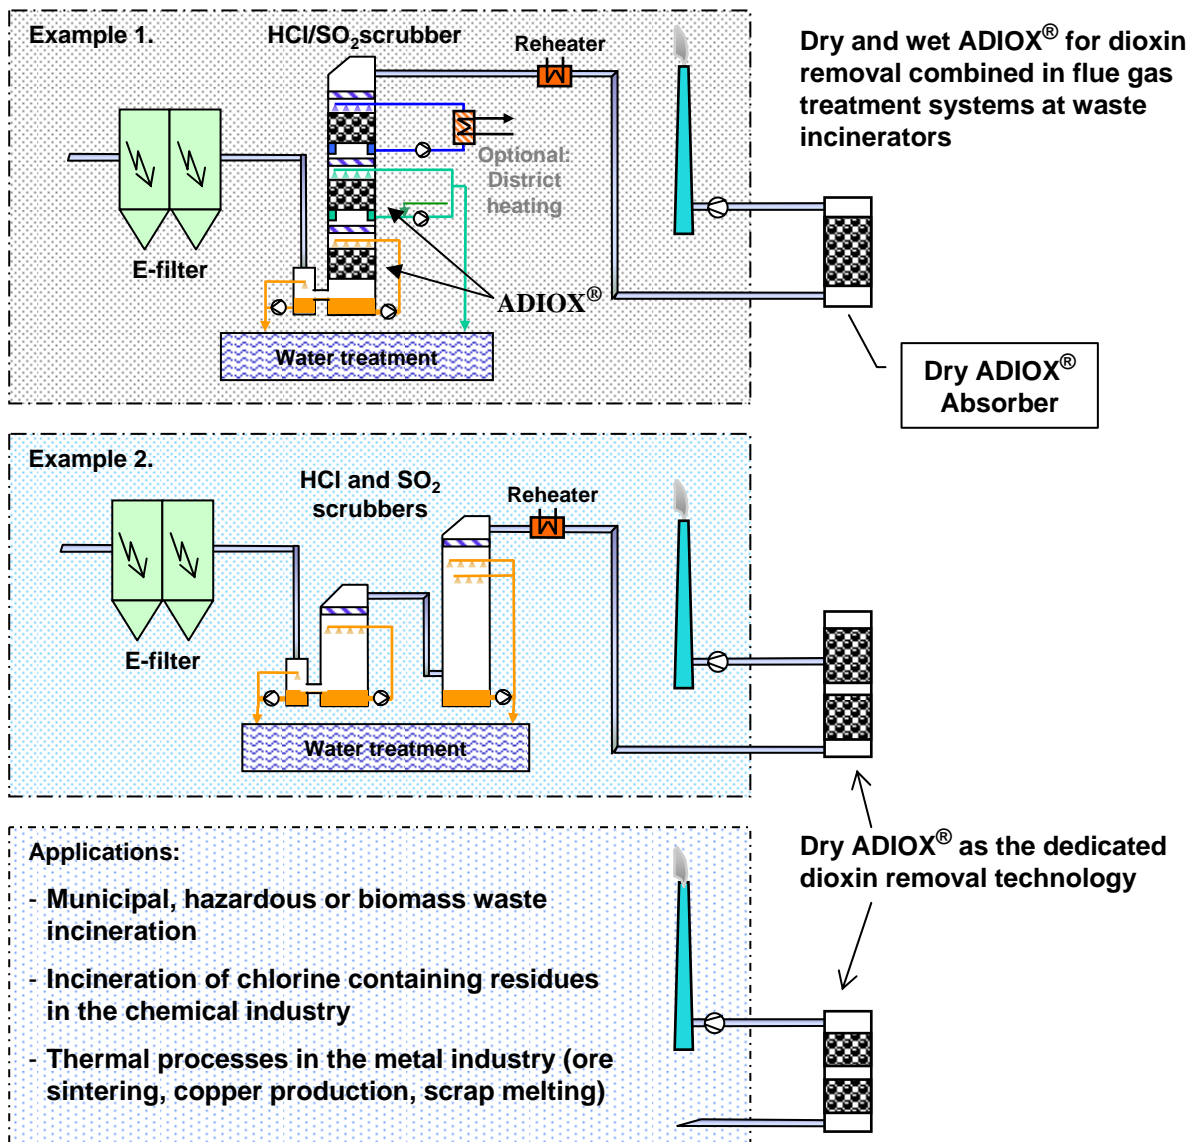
Example 1.

HCl/$SO_2$scrubber

Reheater

Optional: District heating

E-filter

ADIOX®

Water treatment

Dry and wet ADIOX® for dioxin removal combined in flue gas treatment systems at waste incinerators

Dry ADIOX® Absorber

Example 2.

HCl and $SO_2$ scrubbers

Reheater

E-filter

Water treatment

Dry ADIOX® as the dedicated dioxin removal technology

Applications:

- Municipal, hazardous or biomass waste incineration

- Incineration of chlorine containing residues in the chemical industry

- Thermal processes in the metal industry (ore sintering, copper production, scrap melting)